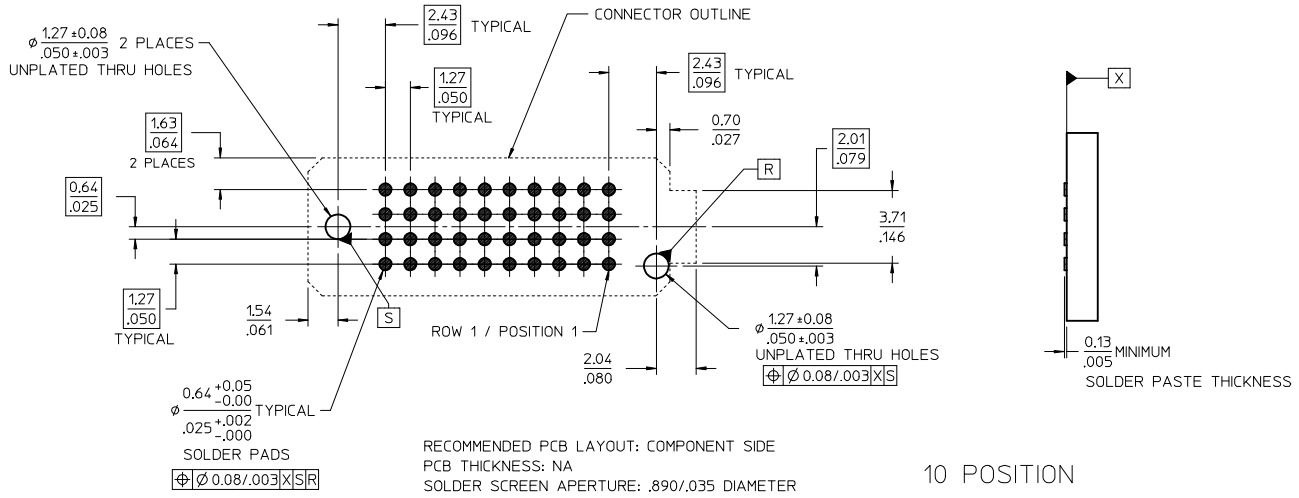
$\phi \frac{1.27 \pm 0.08}{.050 \pm .003}$ 2 PLACES
UNPLATED THRU HOLES

$\frac{2.43}{.096}$ TYPICAL

CONNECTOR OUTLINE

$\frac{1.27}{.050}$
TYPICAL

$\frac{2.43}{.096}$ TYPICAL

$\frac{1.63}{.064}$
2 PLACES

$\frac{0.70}{.027}$

$\frac{2.01}{.079}$

R

X

$\frac{0.64}{.025}$

$\frac{3.71}{.146}$

$\frac{1.27}{.050}$
TYPICAL

$\frac{1.54}{.061}$

S

ROW 1 / POSITION 1

$\phi \frac{1.27 \pm 0.08}{.050 \pm .003}$
UNPLATED THRU HOLES
⊕ Ø 0.08/.003 X S

$\frac{2.04}{.080}$

$\frac{0.13}{.005}$ MINIMUM
SOLDER PASTE THICKNESS

$\phi \frac{0.64^{+0.05}_{-0.00}}{.025^{+.002}_{-.000}}$ TYPICAL
SOLDER PADS
⊕ Ø 0.08/.003 X S R

RECOMMENDED PCB LAYOUT: COMPONENT SIDE
PCB THICKNESS: NA
SOLDER SCREEN APERTURE: .890/.035 DIAMETER

10 POSITION